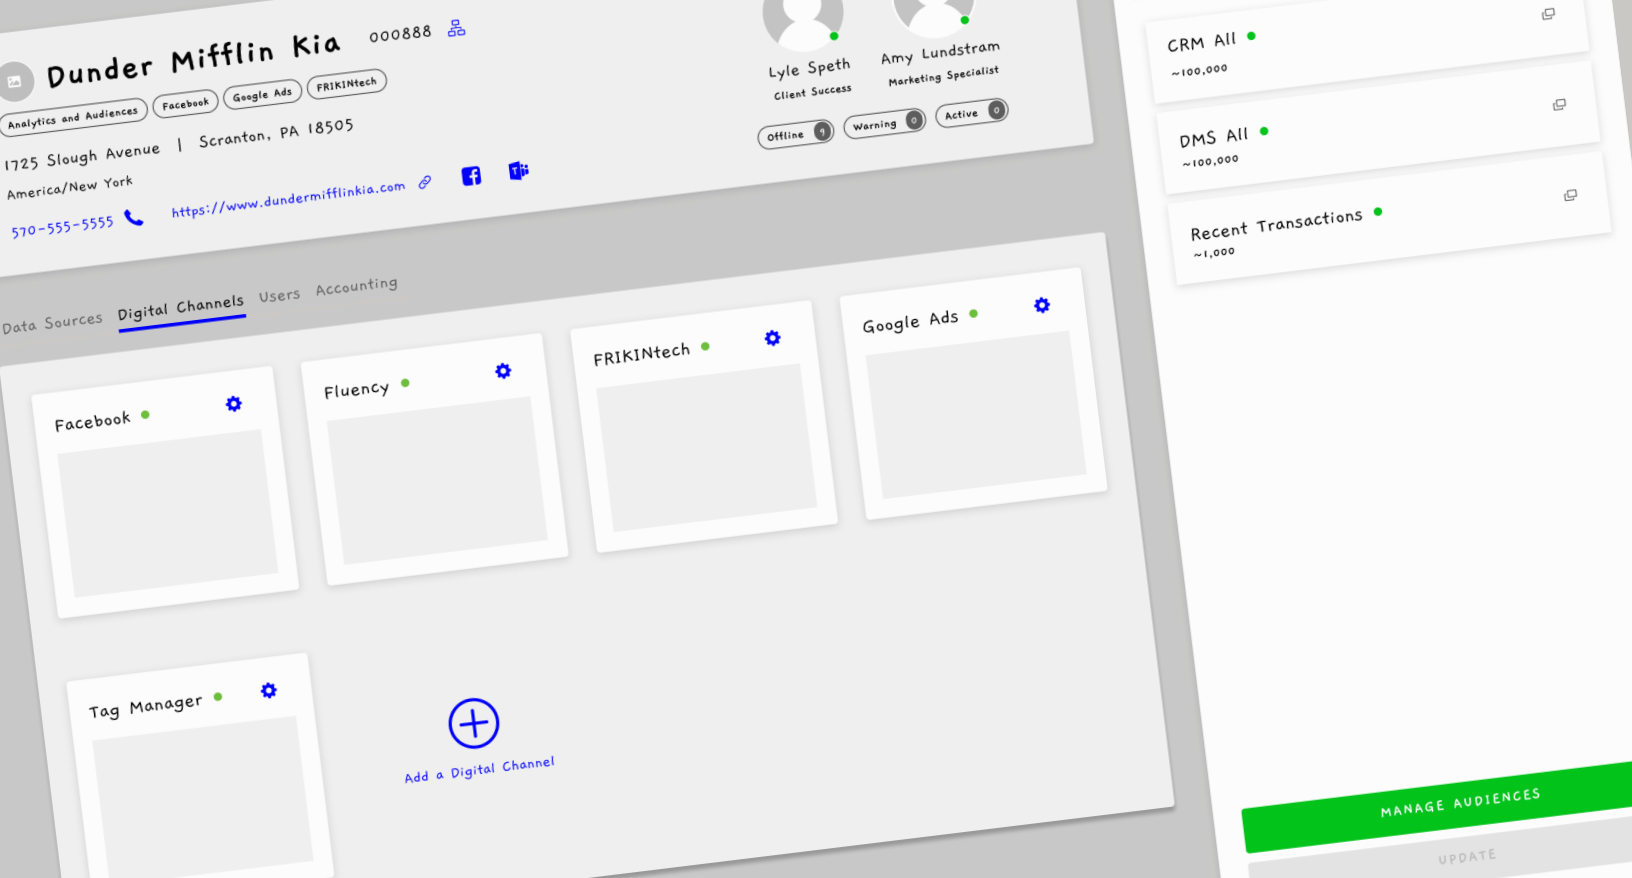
Dunder Mifflin Kia 000888

Analytics and Audiences Facebook Google Ads FRIKINtech

1725 Slough Avenue | Scranton, PA 18505

America/New York

570-555-5555 https://www.dundermifflinkia.com

Lyle Speth
Client Success

Amy Lundstram
Marketing Specialist

Offline 9 Warning 0 Active 0

CRM All
~100,000

DMS All
~100,000

Recent Transactions
~1,000

Data Sources Digital Channels Users Accounting

Facebook

Fluency

FRIKINtech

Google Ads

Tag Manager

Add a Digital Channel

MANAGE AUDIENCES

UPDATE